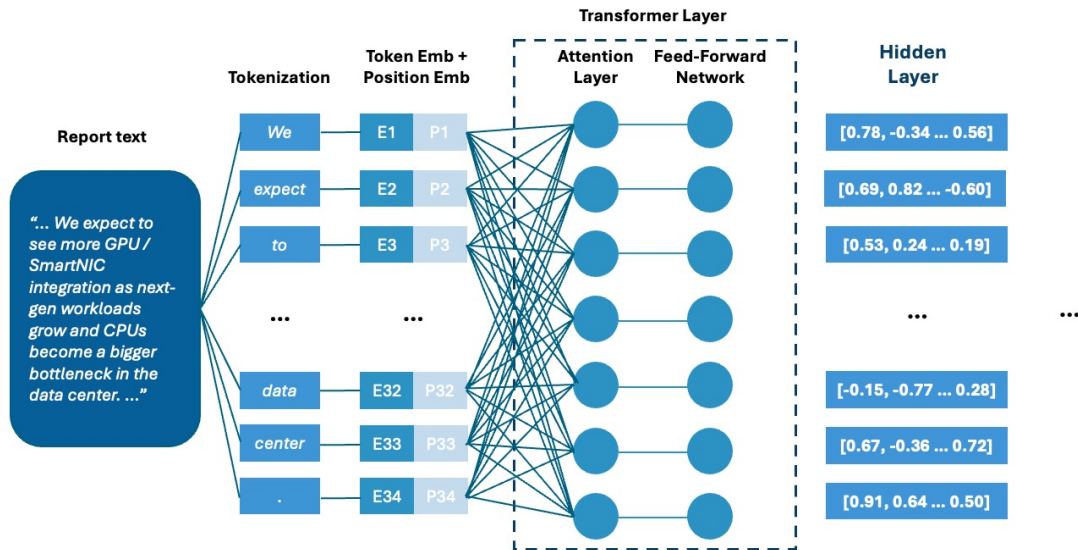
Transformer Layer

Tokenization

Token Emb + Position Emb

Attention Layer

Feed-Forward Network

Hidden Layer

Report text

"... We expect to see more GPU / SmartNIC integration as next-gen workloads grow and CPUs become a bigger bottleneck in the data center. ..."

We
expect
to
...
data
center
.

E1 P1
E2 P2
E3 P3
...
E32 P32
E33 P33
E34 P34

[0.78, -0.34 ... 0.56]
[0.69, 0.82 ... -0.60]
[0.53, 0.24 ... 0.19]
...
[-0.15, -0.77 ... 0.28]
[0.67, -0.36 ... 0.72]
[0.91, 0.64 ... 0.50]

...